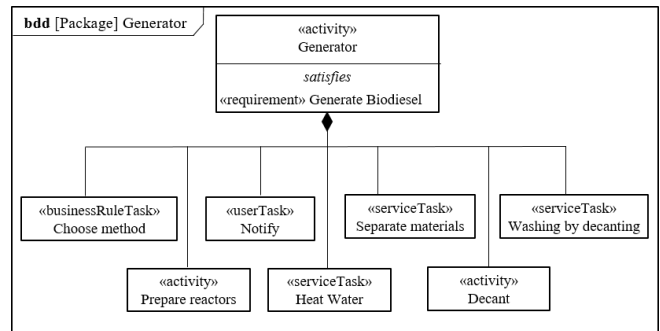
bdd [Package] Generator

«activity»
Generator

satisfies
«requirement» Generate Biodiesel

«businessRuleTask»
Choose method

«userTask»
Notify

«serviceTask»
Separate materials

«serviceTask»
Washing by decanting

«activity»
Prepare reactors

«serviceTask»
Heat Water

«activity»
Decant